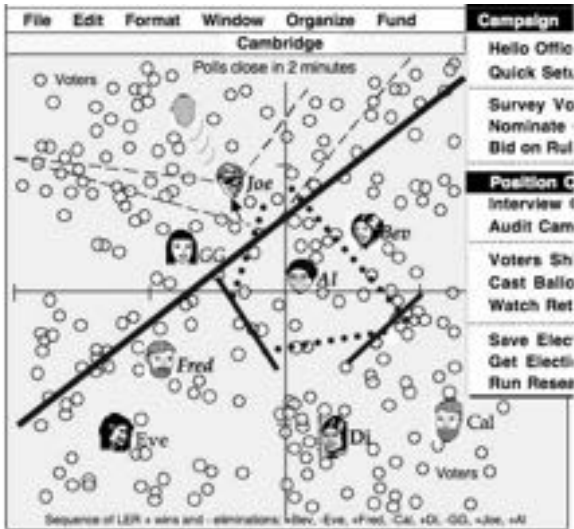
File Edit Format Window Organize Fund Campaign

Cambridge

Polls close in 2 minutes

Voters

Joe

Bev

GG

Al

Fred

Eve

Di

Cal

Voters

Sequence of LER + wins and - eliminations: +Bev, -Eve, +Fred, -Cal, +Di, -GG, +Joe, +Al

Hello Offic

Quick Setu

Survey Vo

Nominate

Bid on Rul

Position C

Interview

Audit Cam

Voters Sh

Cast Ballo

Watch Ret

Save Elec

Get Electio

Run Resea